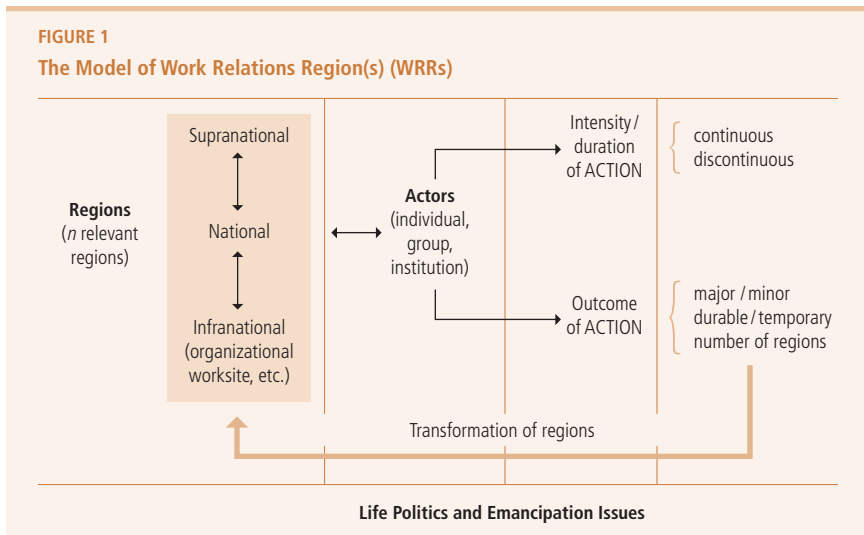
FIGURE 1
The Model of Work Relations Region(s) (WRRs)

Regions
(n relevant regions)

Supranational

National

Infranational (organizational worksite, etc.)

Actors
(individual, group, institution)

Intensity / duration of ACTION

continuous
discontinuous

Outcome of ACTION

major / minor
durable / temporary
number of regions

Transformation of regions

Life Politics and Emancipation Issues